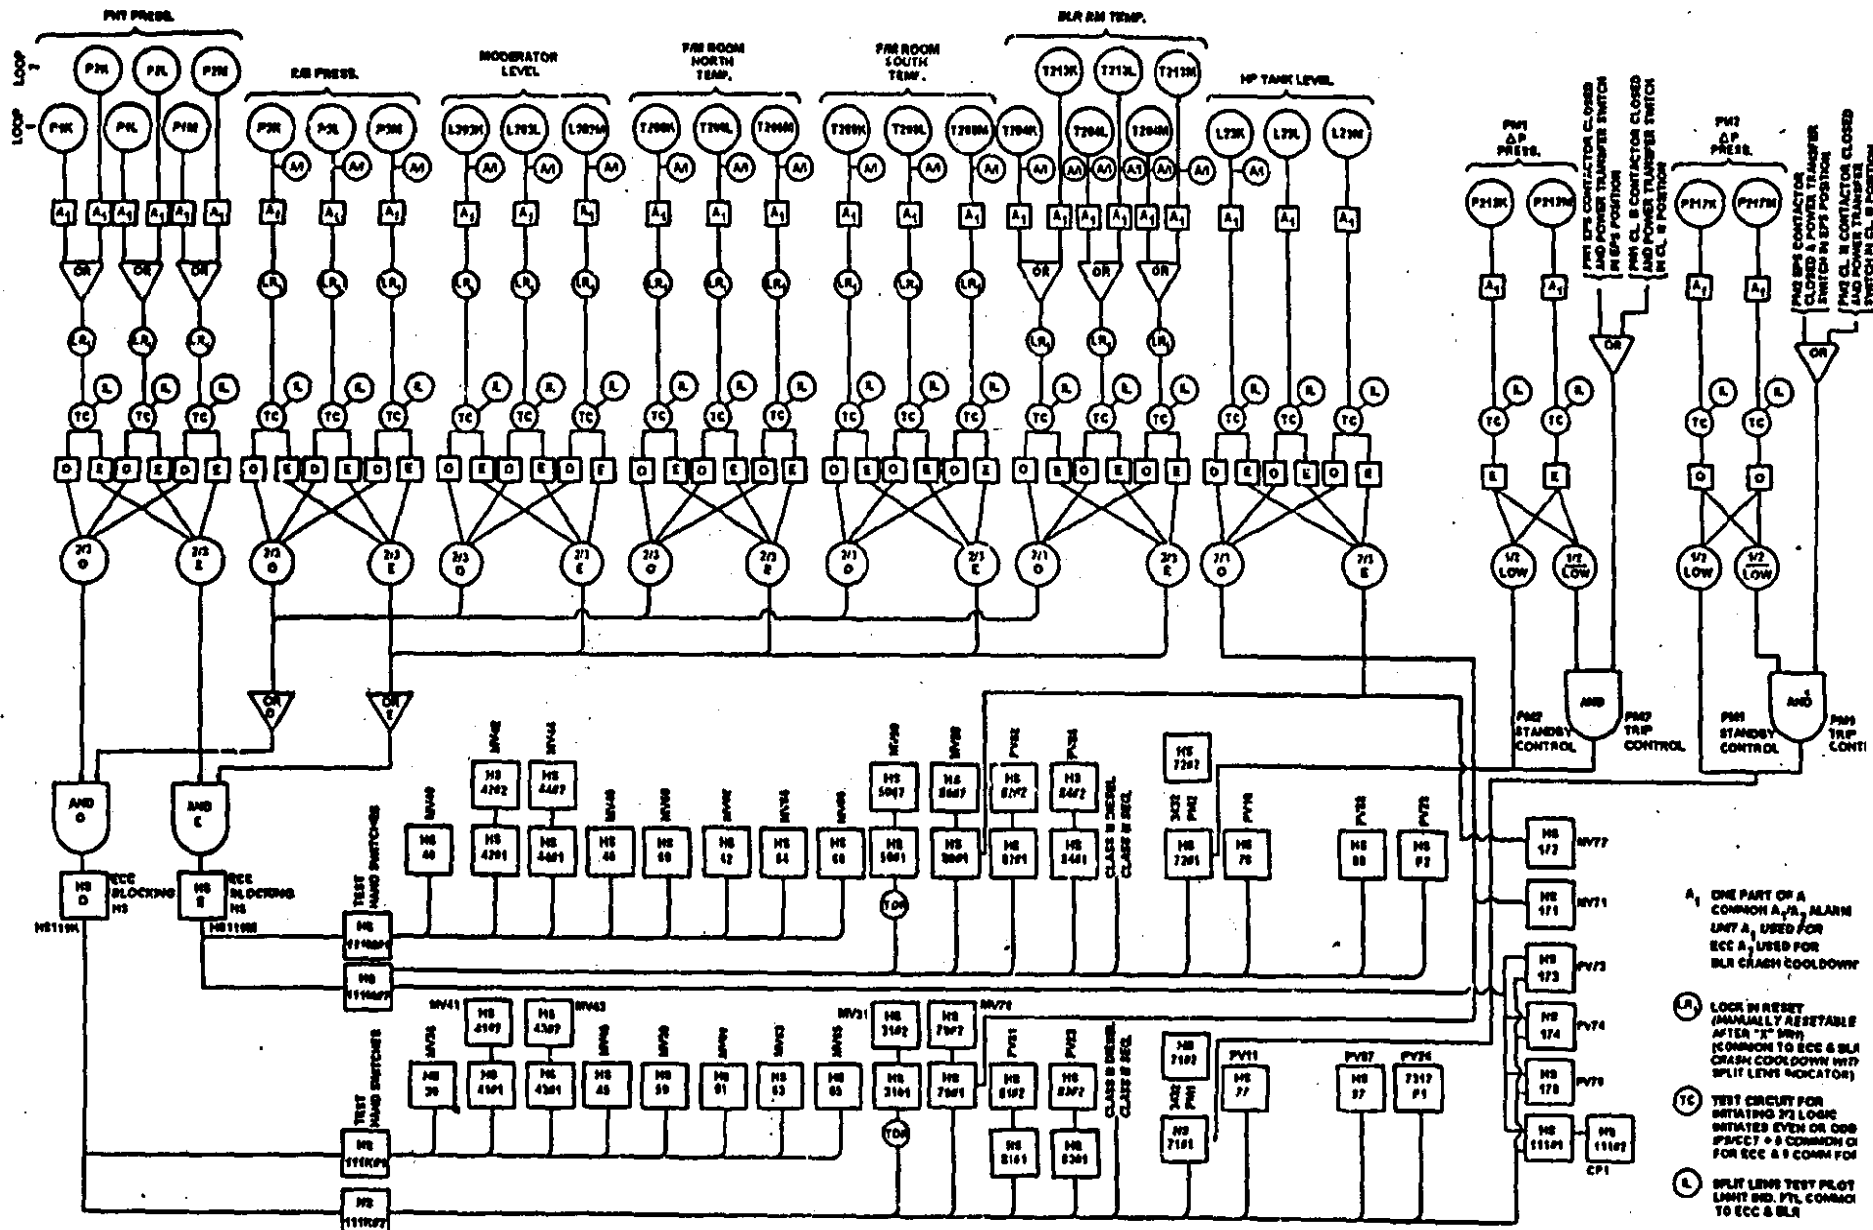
PHT PRESS.
LOOP 2
LOOP 1
P3K P3L P3M
P1K P1L P1M
A/I A/I A/I
OR OR OR
LR LR LR
L L L
TC TC TC
O E O E O E
2/3 O
2/3 E

R/B PRESS.
P3K P3L P3M
MODERATOR LEVEL
L203K L203L L203M
F/M ROOM NORTH TEMP.
T200K T200L T200M
F/M ROOM SOUTH TEMP.
T208K T208L T208M
BLR RM TEMP.
T213K T213L T213M
T204K T204L T204M
HP TANK LEVEL
L23K L23L L23M

PM1 ΔP PRESS.
P213K P213M
PM1 EPS CONTACTOR CLOSED AND POWER TRANSFER SWITCH IN EPS POSITION
PM1 CL. III CONTACTOR CLOSED AND POWER TRANSFER SWITCH IN CL. III POSITION
OR
1/2 LOW
1/2 LOW
AND
PM2 STANDBY CONTROL
PM2 TRIP CONTROL

PM2 ΔP PRESS.
P217K P217M
PM2 EPS CONTACTOR CLOSED & POWER TRANSFER SWITCH IN EPS POSITION
PM2 CL. III CONTACTOR CLOSED AND POWER TRANSFER SWITCH IN CL. III POSITION
OR
1/2 LOW
1/2 LOW
AND
PM1 STANDBY CONTROL
PM1 TRIP CONTI

OR O
OR E
AND O
AND E
HS O
ECC BLOCKING HS
HS111K
HS E
ECC BLOCKING HS
HS111M

TEST HAND SWITCHES
HS 111KP1
HS 111KP2
HS 40
MV42 HS 4202
HS 4201
MV44 HS 4402
HS 4401
HS 48
HS 60
HS 62
HS 64
HS 66
MV50 HS 5002
HS 5001
TDR
MV80 HS 8002
HS 8001
PV82 HS 8202
HS 8201
PV84 HS 8402
HS 8401
CLASS III DIESEL CLASS III SEQ.
HS 7202
PM2 HS 7201
PV76 HS 76
PV80 HS 80
PV82 HS 82
HS 172 MV77
HS 171 MV71
HS 173 PV73
HS 174 PV74
HS 175 PV75
HS 111P1
HS 111P2
CP1

TEST HAND SWITCHES
HS 111KP1
HS 111KP2
MV39 HS 39
MV41 HS 4102
HS 4101
MV43 HS 4302
HS 4301
HS 45
MV59 HS 59
HS 61
MV63 HS 63
HS 65
MV31 HS 3102
HS 3101
TDR
MV79 HS 7902
HS 7901
PV81 HS 8102
HS 8101
PV83 HS 8302
HS 8301
CLASS III DIESEL CLASS III SEQ.
HS 7102
PM1 HS 7101
PV11 HS 77
PV87 HS 87
PV74 7317 P1

A1 ONE PART OF A COMMON A1/R1 ALARM UNIT A1 USED FOR ECC A1 USED FOR BLR CRASH COOLDOWN
LR LOCK IN RESET (MANUALLY RESETABLE AFTER "X" SEC) (COMMON TO ECC & BLR CRASH COOLDOWN WITH SPLIT LENS INDICATOR)
TC TEST CIRCUIT FOR INITIATING 2/3 LOGIC INITIATES EVEN OR ODD PS/CCT + 3 COMMON CI FOR ECC & 3 COMM FOR
L SPLIT LENS TEST PILOT LIGHT IND. PTL COMMON TO ECC & BLR